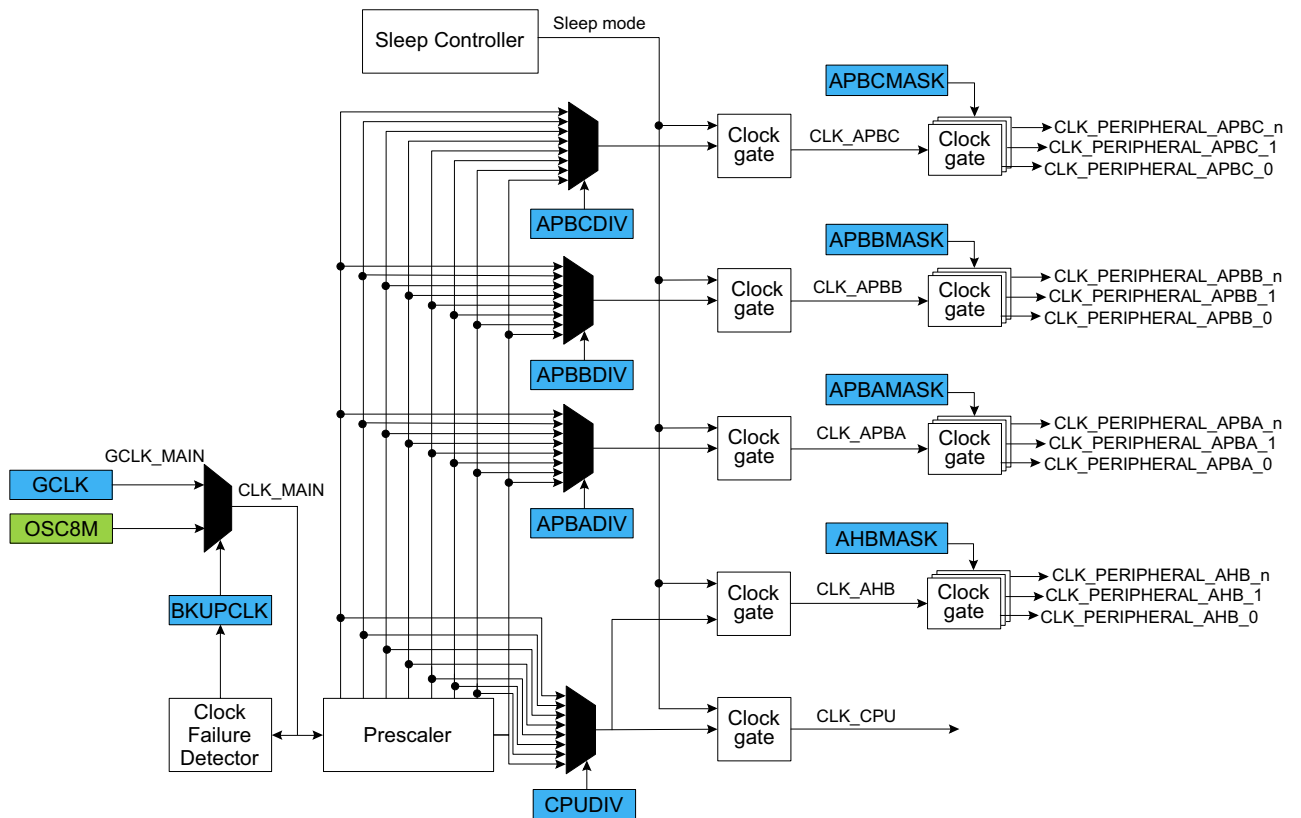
Sleep Controller
Sleep mode
APBCMASK
Clock gate
CLK_APBC
Clock gate
CLK_PERIPHERAL_APBC_n
CLK_PERIPHERAL_APBC_1
CLK_PERIPHERAL_APBC_0
APBCDIV
APBBMASK
Clock gate
CLK_APBB
Clock gate
CLK_PERIPHERAL_APBB_n
CLK_PERIPHERAL_APBB_1
CLK_PERIPHERAL_APBB_0
APBBDIV
APBAMASK
Clock gate
CLK_APBA
Clock gate
CLK_PERIPHERAL_APBA_n
CLK_PERIPHERAL_APBA_1
CLK_PERIPHERAL_APBA_0
GCLK_MAIN
GCLK
CLK_MAIN
OSC8M
APBADIV
AHBMASK
Clock gate
CLK_AHB
Clock gate
CLK_PERIPHERAL_AHB_n
CLK_PERIPHERAL_AHB_1
CLK_PERIPHERAL_AHB_0
BKUPCLK
Clock Failure Detector
Prescaler
Clock gate
CLK_CPU
CPUDIV